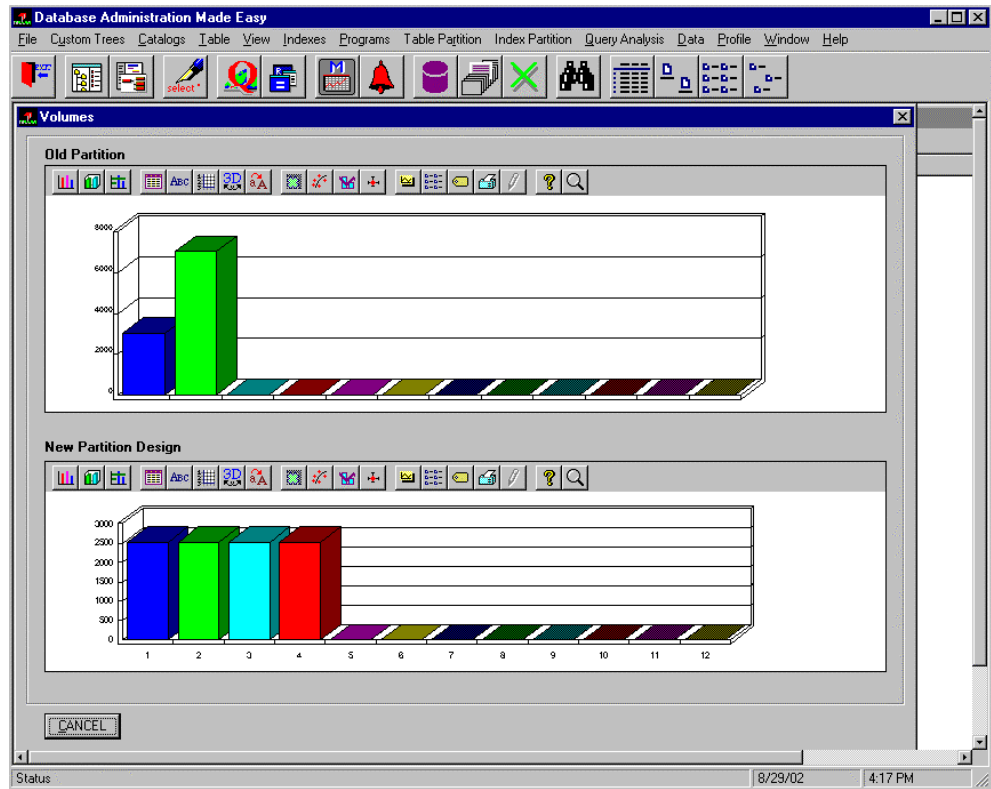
Database Administration Made Easy

File Custom Trees Catalogs Table View Indexes Programs Table Partition Index Partition Query Analysis Data Profile Window Help

EXIT select M

Volumes

Old Partition

ABC 3D

8000
6000
4000
2000
0

New Partition Design

ABC 3D

3000
2500
2000
1500
1000
500
0

1 2 3 4 5 6 7 8 9 10 11 12

CANCEL

Status 8/29/02 4:17 PM